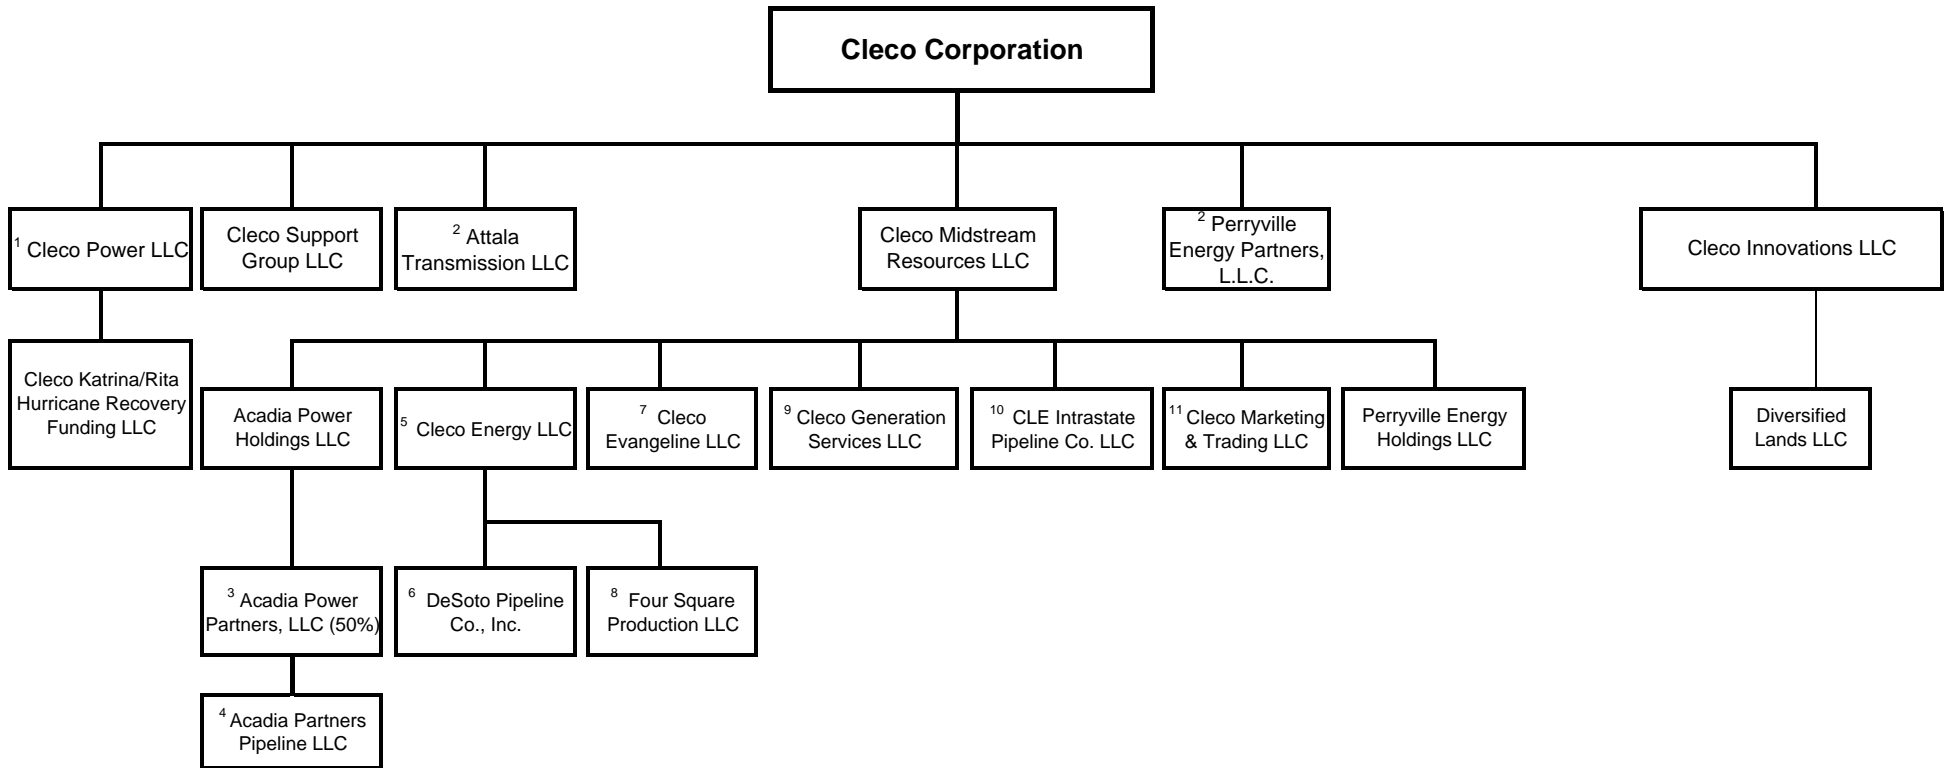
Cleco Corporation

$^1$ Cleco Power LLC

Cleco Support Group LLC

$^2$ Attala Transmission LLC

Cleco Midstream Resources LLC

$^2$ Perryville Energy Partners, L.L.C.

Cleco Innovations LLC

Cleco Katrina/Rita Hurricane Recovery Funding LLC

Acadia Power Holdings LLC

$^5$ Cleco Energy LLC

$^7$ Cleco Evangeline LLC

$^9$ Cleco Generation Services LLC

$^{10}$ CLE Intrastate Pipeline Co. LLC

$^{11}$ Cleco Marketing & Trading LLC

Perryville Energy Holdings LLC

Diversified Lands LLC

$^3$ Acadia Power Partners, LLC (50%)

$^6$ DeSoto Pipeline Co., Inc.

$^8$ Four Square Production LLC

$^4$ Acadia Partners Pipeline LLC